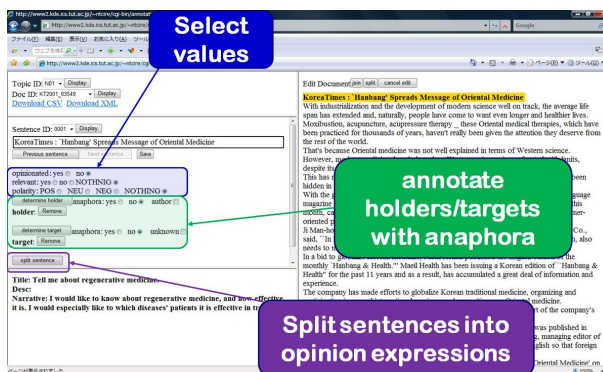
http://www2.lkde.ics.tut.ac.jp/~ntcire/cgi-bin/annotat

http://www2.lkde.ics.tut.ac.jp/~ntcire/

ファイル(F) 編集(E) 表示(V) お気に入り(A) ツール

ウェブを検索

http://www2.lkde.ics.tut.ac.jp/~ntcire/cgi

Select values

ページ(P) ツール(O)

Topic ID: N01 Display

Doc ID: KT2001_03549 Display

Download CSV Download XML

Sentence ID: 0001 Display

KoreaTimes : `Hanbang' Spreads Message of Oriental Medicine

Previous sentence Next sentence Save

opinionated: yes no
relevant: yes no NOTHNIG
polarity: POS NEU NEG NOTHING

determine holder anaphora: yes no author

holder: Remove

determine target anaphora: yes no unknown

target: Remove

split sentence

Title: Tell me about regenerative medicine.
Desc:
Narrative: I would like to know about regenerative medicine, and how effective it is. I would especially like to which diseases' patients it is effective in tr

Edit Document join split cancel edit

KoreaTimes : `Hanbang' Spreads Message of Oriental Medicine

With industrialization and the development of modern science well on track, the average life span has extended and, naturally, people have come to want even longer and healthier lives. Moxibustion, acupuncture, acupressure therapy _ these Oriental medical therapies, which have been practiced for thousands of years, haven't really been given the attention they deserve from the rest of the world.

That's because Oriental medicine was not well explained in terms of Western science. However, m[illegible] limits, despite its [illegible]

This has s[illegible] been hidden in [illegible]

With the a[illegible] guage magazine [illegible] this month, ca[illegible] mer-oriented p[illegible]

Ji Man-ho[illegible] Co., said, ``In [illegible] also needs to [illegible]

annotate holders/targets with anaphora

In a bid to g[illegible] monthly `Hanbang & Health.'' Maeil Health has been issuing a Korean edition of ``Hanbang & Health'' for the past 11 years and as a result, has accumulated a great deal of information and experience.

The company has made efforts to globalize Korean traditional medicine, organizing and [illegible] Medicine.

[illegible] of the company's

Split sentences into opinion expressions

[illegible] was published in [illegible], managing editor of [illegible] glish so that foreign

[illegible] Oriental Medicine' on

ページが表示されました

100%